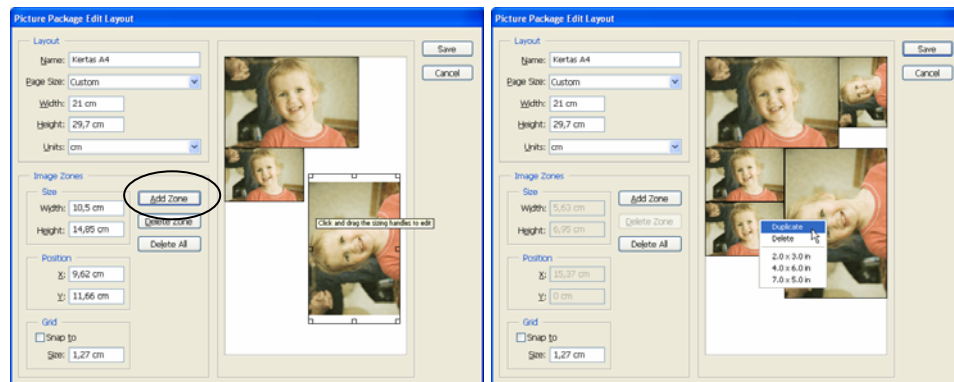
Picture Package Edit Layout

Layout
Name: Kertas A4
Page Size: Custom
Width: 21 cm
Height: 29,7 cm
Units: cm

Image Zones
Size
Width: 10,5 cm
Height: 14,85 cm
Add Zone
Delete Zone
Delete All
Position
X: 9,62 cm
Y: 11,66 cm
Grid
Snap to
Size: 1,27 cm

Save
Cancel

Click and drag the sizing handles to edit

Picture Package Edit Layout

Layout
Name: Kertas A4
Page Size: Custom
Width: 21 cm
Height: 29,7 cm
Units: cm

Image Zones
Size
Width: 5,63 cm
Height: 6,95 cm
Add Zone
Delete Zone
Delete All
Position
X: 15,37 cm
Y: 0 cm
Grid
Snap to
Size: 1,27 cm

Save
Cancel

Duplicate
Delete
2.0 x 3.0 in
4.0 x 6.0 in
7.0 x 5.0 in